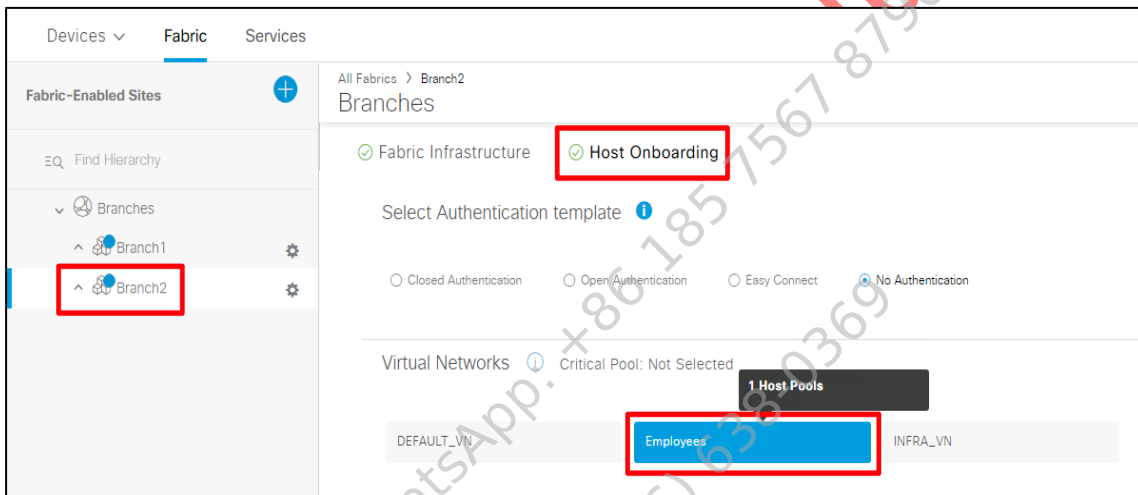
Devices ∨ Fabric Services

Fabric-Enabled Sites

Find Hierarchy

Branches

Branch1

Branch2

All Fabrics > Branch2

Branches

Fabric Infrastructure

Host Onboarding

Select Authentication template

Closed Authentication

Open Authentication

Easy Connect

No Authentication

Virtual Networks

Critical Pool: Not Selected

1 Host Pools

DEFAULT_VN

Employees

INFRA_VN

WhatsApp. +86 185 7567 8790 (0) 638-0369